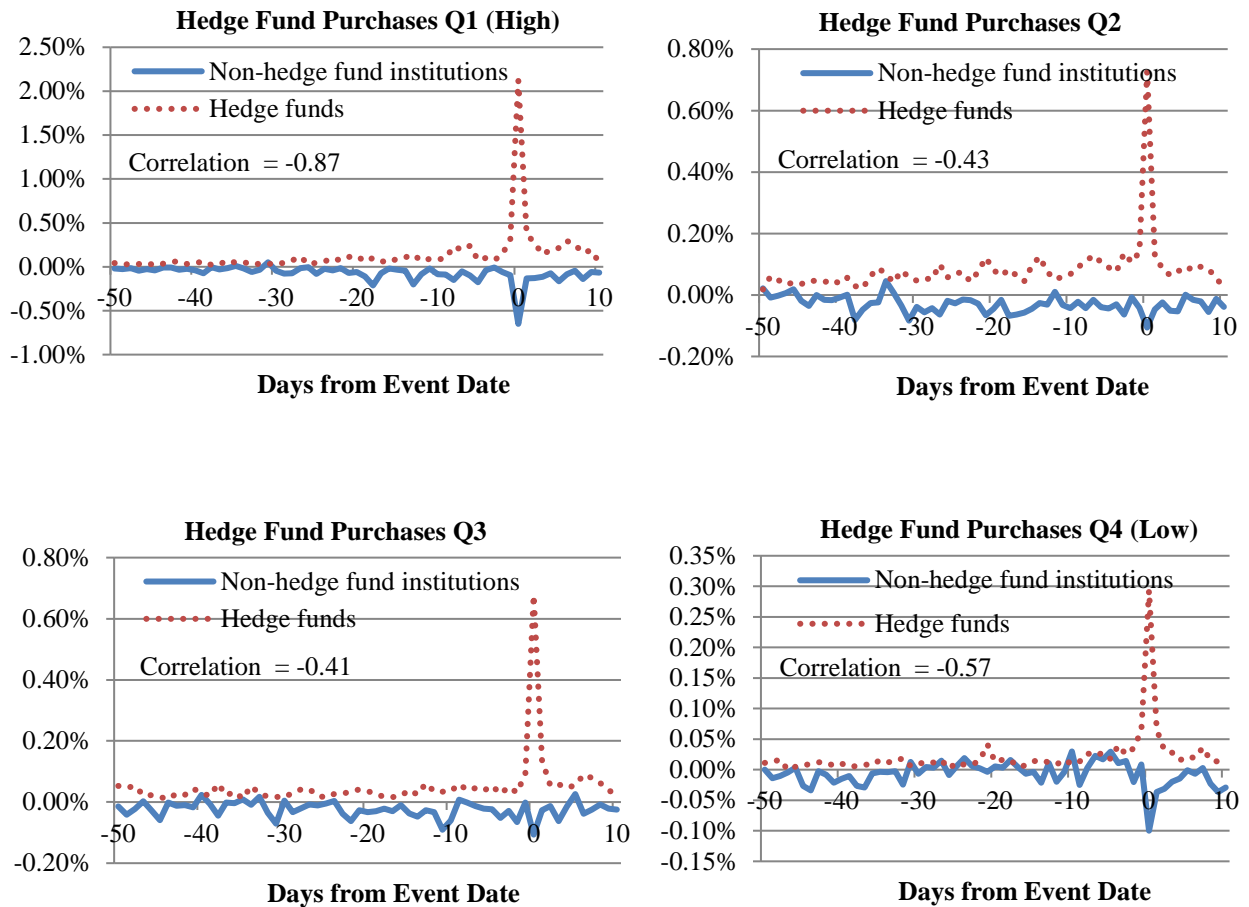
Hedge Fund Purchases Q1 (High)

2.50%
2.00%
1.50%
1.00%
0.50%
0.00%
-0.50%
-1.00%

Non-hedge fund institutions
Hedge funds

Correlation = -0.87

-50 -40 -30 -20 -10 0 10

Days from Event Date

Hedge Fund Purchases Q2

0.80%
0.60%
0.40%
0.20%
0.00%
-0.20%

Non-hedge fund institutions
Hedge funds

Correlation = -0.43

-50 -40 -30 -20 -10 0 10

Days from Event Date

Hedge Fund Purchases Q3

0.80%
0.60%
0.40%
0.20%
0.00%
-0.20%

Non-hedge fund institutions
Hedge funds

Correlation = -0.41

-50 -40 -30 -20 -10 0 10

Days from Event Date

Hedge Fund Purchases Q4 (Low)

0.35%
0.30%
0.25%
0.20%
0.15%
0.10%
0.05%
0.00%
-0.05%
-0.10%
-0.15%

Non-hedge fund institutions
Hedge funds

Correlation = -0.57

-50 -40 -30 -20 -10 0 10

Days from Event Date